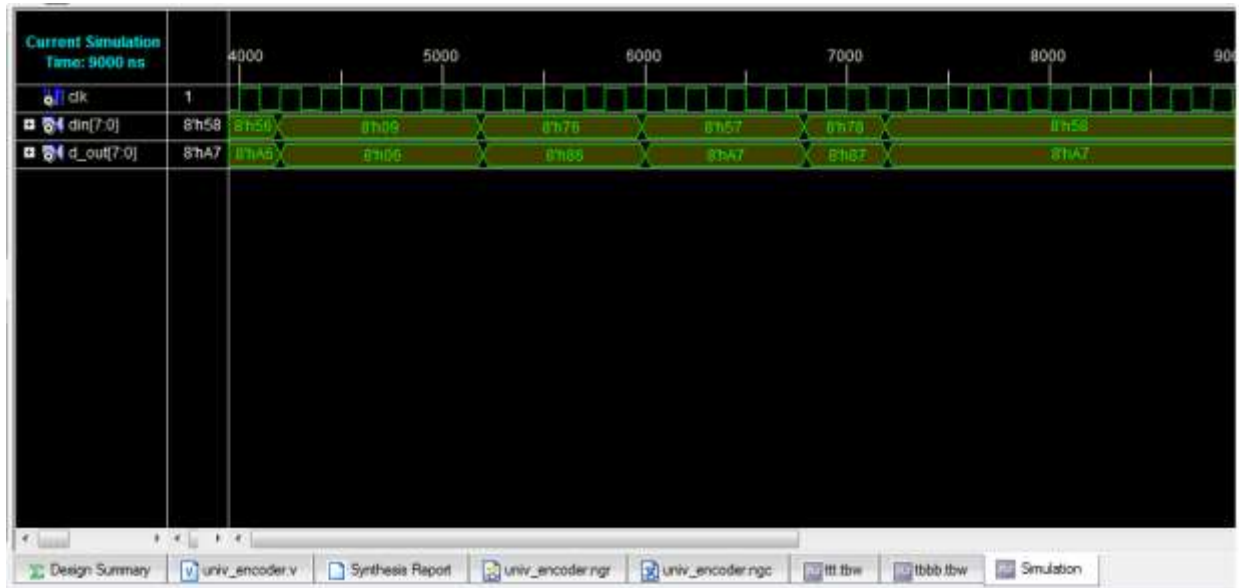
Current Simulation Time: 9000 ns

4000 5000 6000 7000 8000 90

clk 1

din[7:0] 8'h58 8'h56 8'h09 8'h76 8'h57 8'h78 8'h58

d_out[7:0] 8'hA7 8'hA6 8'h06 8'h86 8'hA7 8'h87 8'hA7

Design Summary | univ_encoder.v | Synthesis Report | univ_encoder.ngr | univ_encoder.ngc | ttt.tbw | tbbb.tbw | Simulation